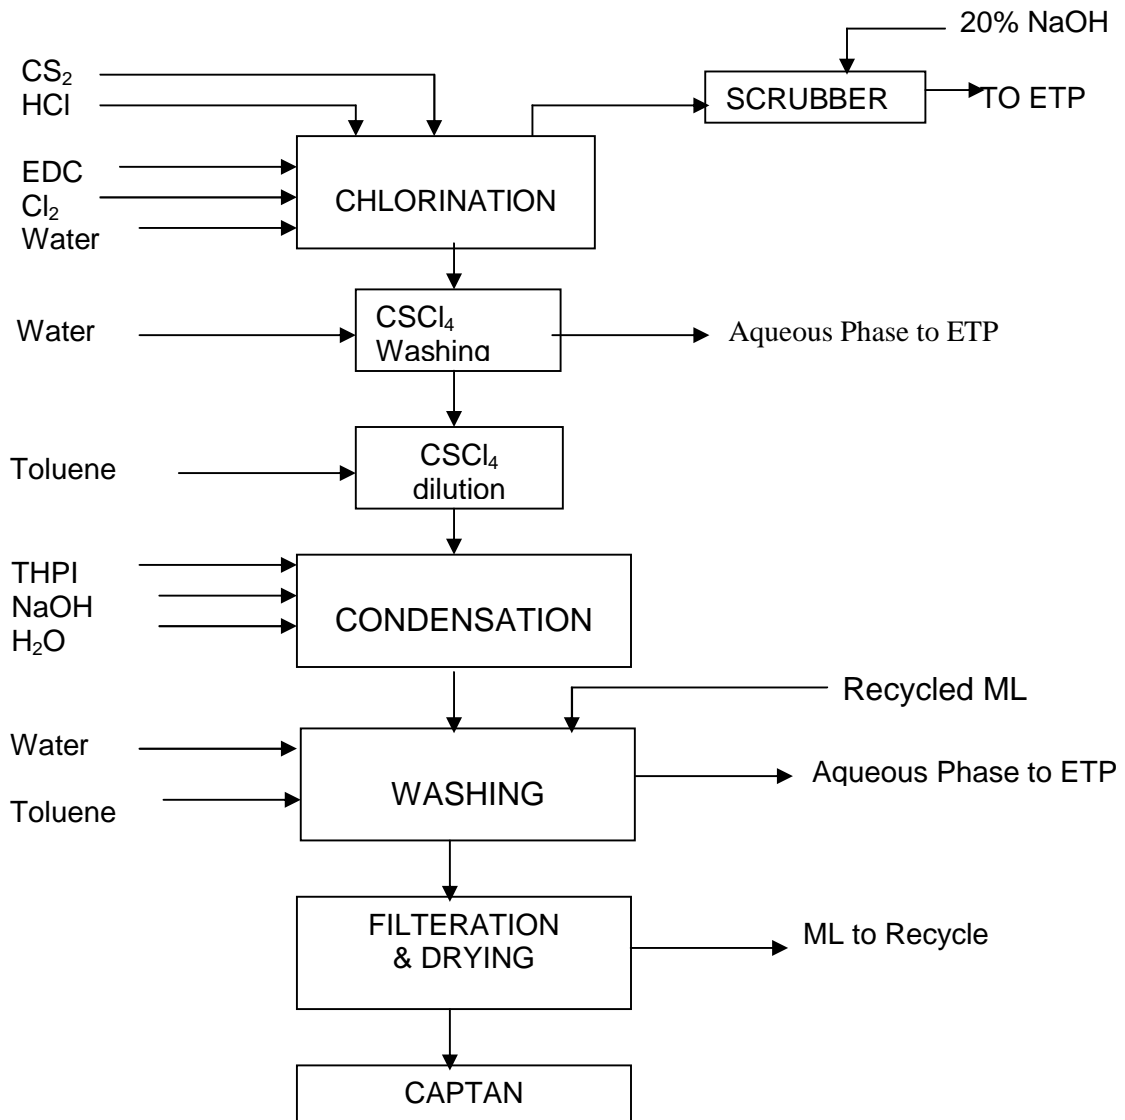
20% NaOH

$CS_2$
HCl

SCRUBBER

TO ETP

EDC
$Cl_2$
Water

CHLORINATION

Water

$CSCl_4$
Washing

Aqueous Phase to ETP

Toluene

$CSCl_4$
dilution

THPI
NaOH
$H_2O$

CONDENSATION

Recycled ML

Water

Toluene

WASHING

Aqueous Phase to ETP

FILTERATION
& DRYING

ML to Recycle

CAPTAN